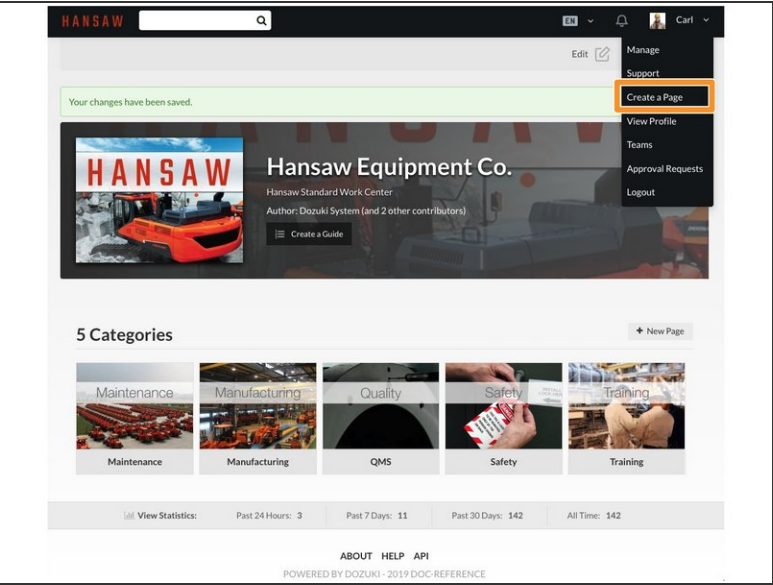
HANSAW

EN

Carl

Manage
Support
Create a Page
View Profile
Teams
Approval Requests
Logout

Edit

Your changes have been saved.

HANSAW

Hansaw Equipment Co.

Hansaw Standard Work Center

Author: Dozuki System (and 2 other contributors)

Create a Guide

5 Categories

+ New Page

Maintenance
Maintenance

Manufacturing
Manufacturing

Quality
QMS

Safety
Safety

Training
Training

View Statistics: Past 24 Hours: 3 Past 7 Days: 11 Past 30 Days: 142 All Time: 142

ABOUT HELP API

POWERED BY DOZUKI - 2019 DOC-REFERENCE